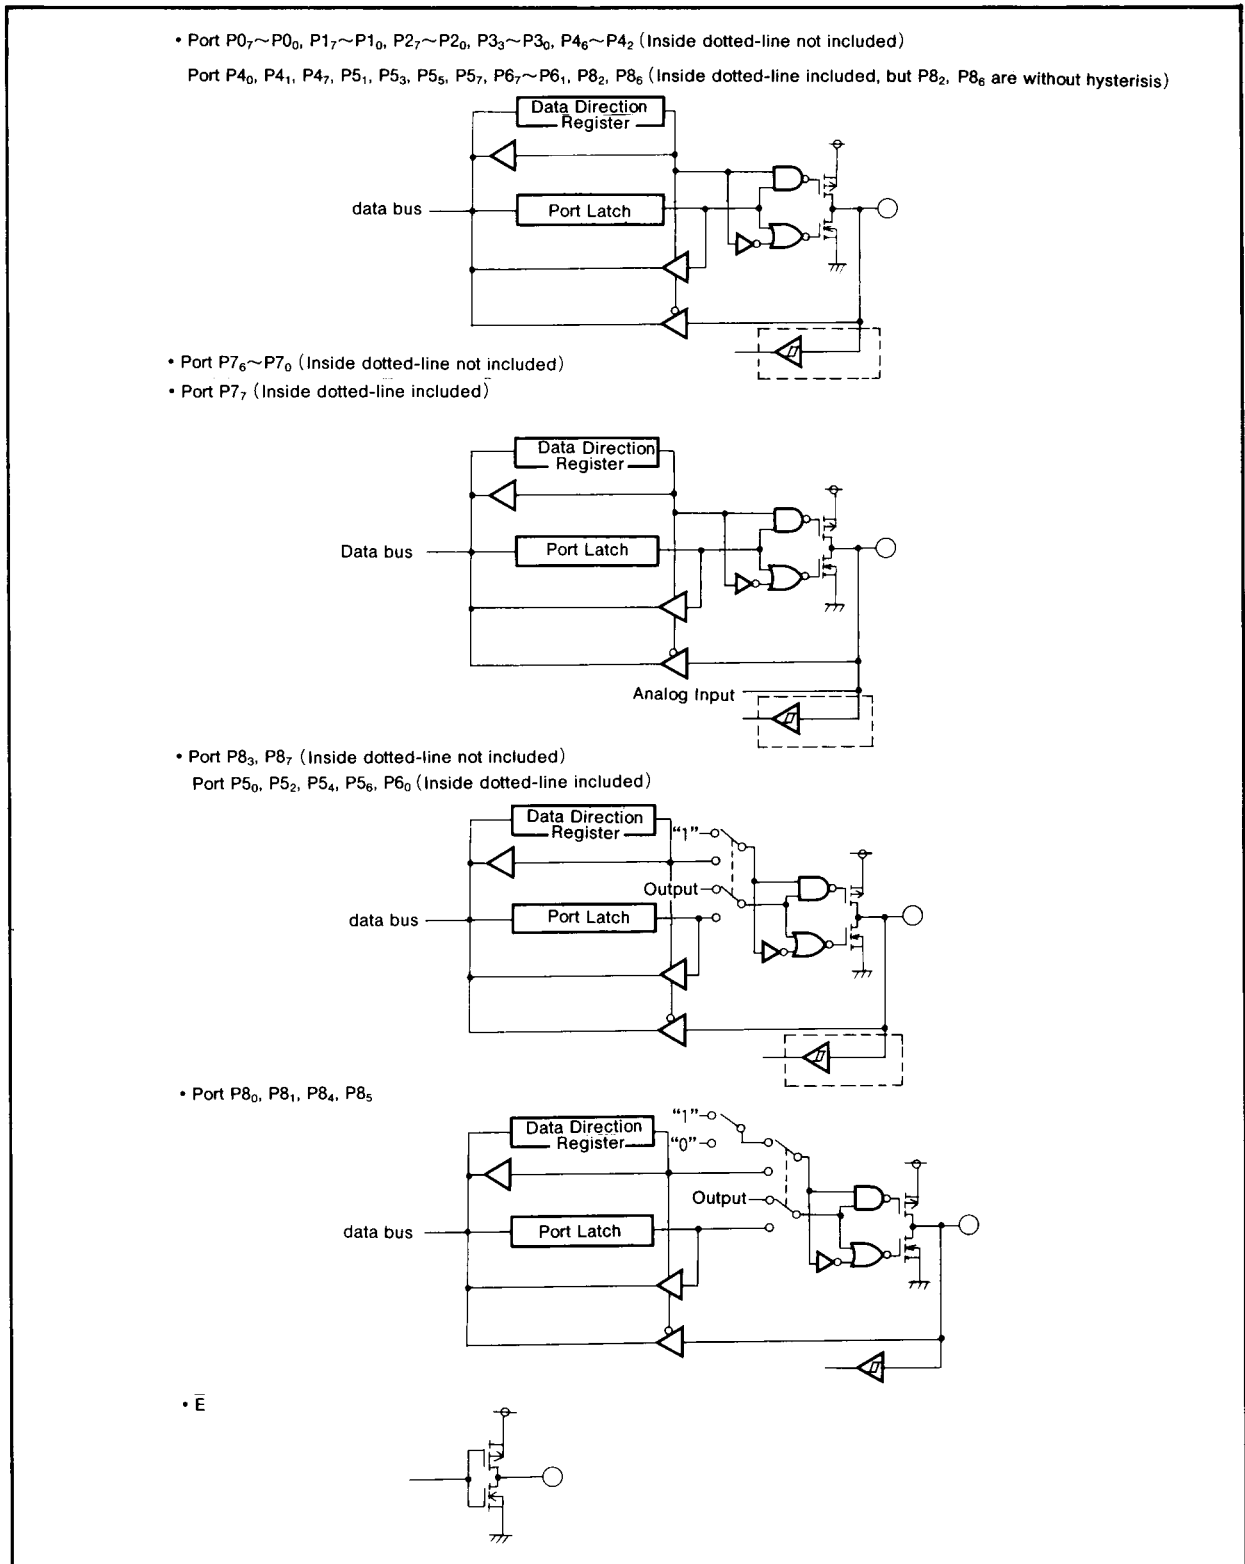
• Port $P0_7 \sim P0_0$, $P1_7 \sim P1_0$, $P2_7 \sim P2_0$, $P3_3 \sim P3_0$, $P4_6 \sim P4_2$ (Inside dotted-line not included)

Port $P4_0$, $P4_1$, $P4_7$, $P5_1$, $P5_3$, $P5_5$, $P5_7$, $P6_7 \sim P6_1$, $P8_2$, $P8_6$ (Inside dotted-line included, but $P8_2$, $P8_6$ are without hysterisis)

Data Direction Register

data bus

Port Latch

• Port $P7_6 \sim P7_0$ (Inside dotted-line not included)
• Port $P7_7$ (Inside dotted-line included)

Data Direction Register

Data bus

Port Latch

Analog Input

• Port $P8_3$, $P8_7$ (Inside dotted-line not included)
Port $P5_0$, $P5_2$, $P5_4$, $P5_6$, $P6_0$ (Inside dotted-line included)

Data Direction Register

"1"

Output

data bus

Port Latch

• Port $P8_0$, $P8_1$, $P8_4$, $P8_5$

Data Direction Register

"1"

"0"

Output

data bus

Port Latch

• $\overline{E}$